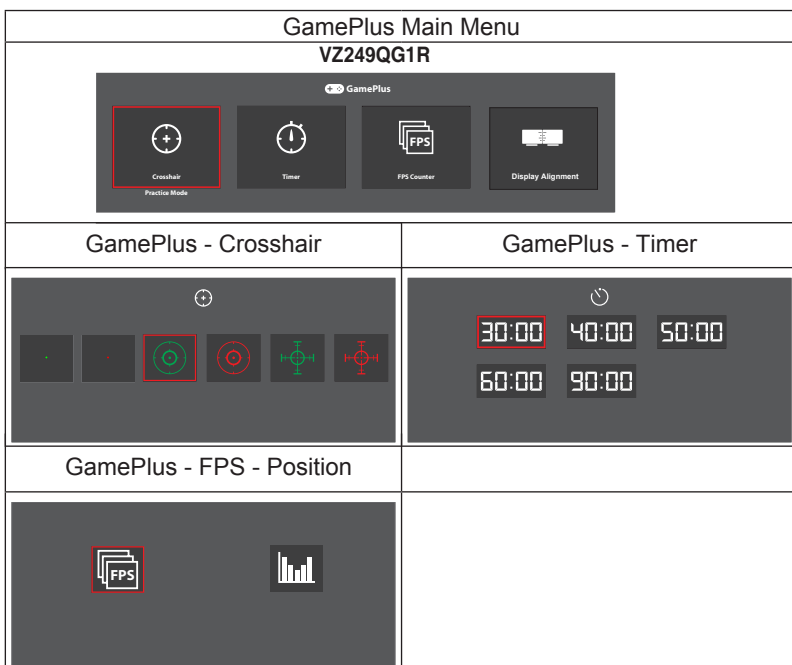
| GamePlus Main Menu | |
|---|---|
| **VZ249QG1R** GamePlus Crosshair Practice Mode Timer FPS FPS Counter Display Alignment | |
| GamePlus - Crosshair | GamePlus - Timer |
| | 30:00 40:00 50:00 60:00 90:00 |
| GamePlus - FPS - Position | |
| FPS | |